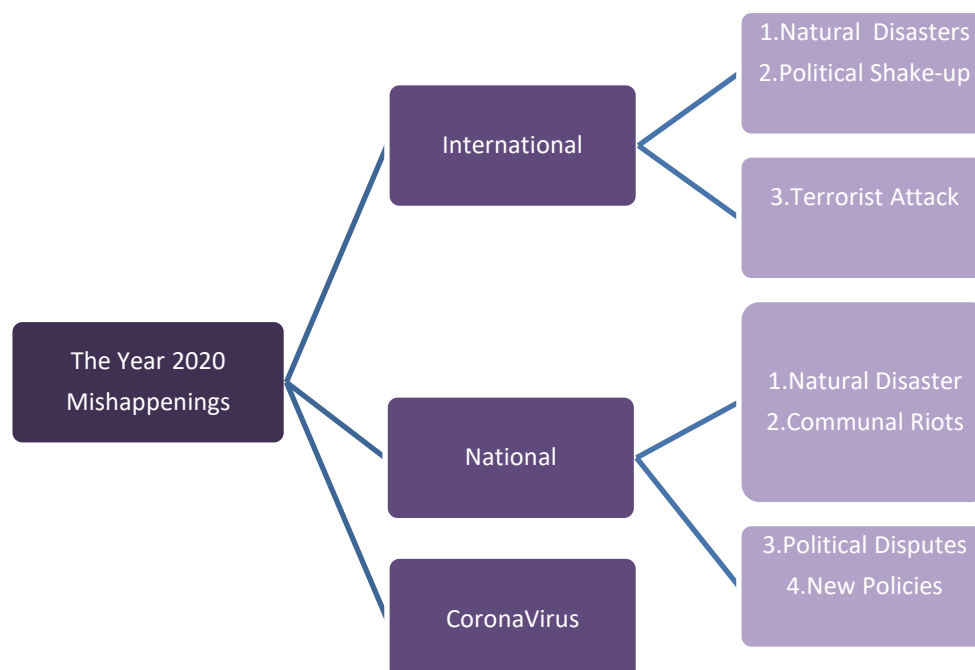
The Year 2020 Mishappenings

International

1.Natural Disasters
2.Political Shake-up

3.Terrorist Attack

National

1.Natural Disaster
2.Communal Riots

3.Political Disputes
4.New Policies

CoronaVirus